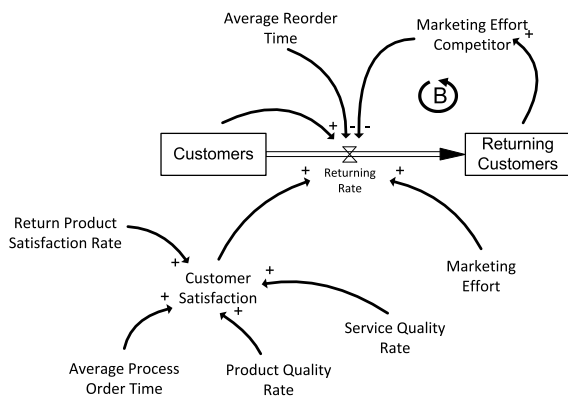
Average Reorder Time

Marketing Effort Competitor

+

B

+

-

-

Customers

Returning Customers

+

Returning Rate

+

Return Product Satisfaction Rate

+

Customer Satisfaction

+

+

+

Marketing Effort

Service Quality Rate

Average Process Order Time

Product Quality Rate